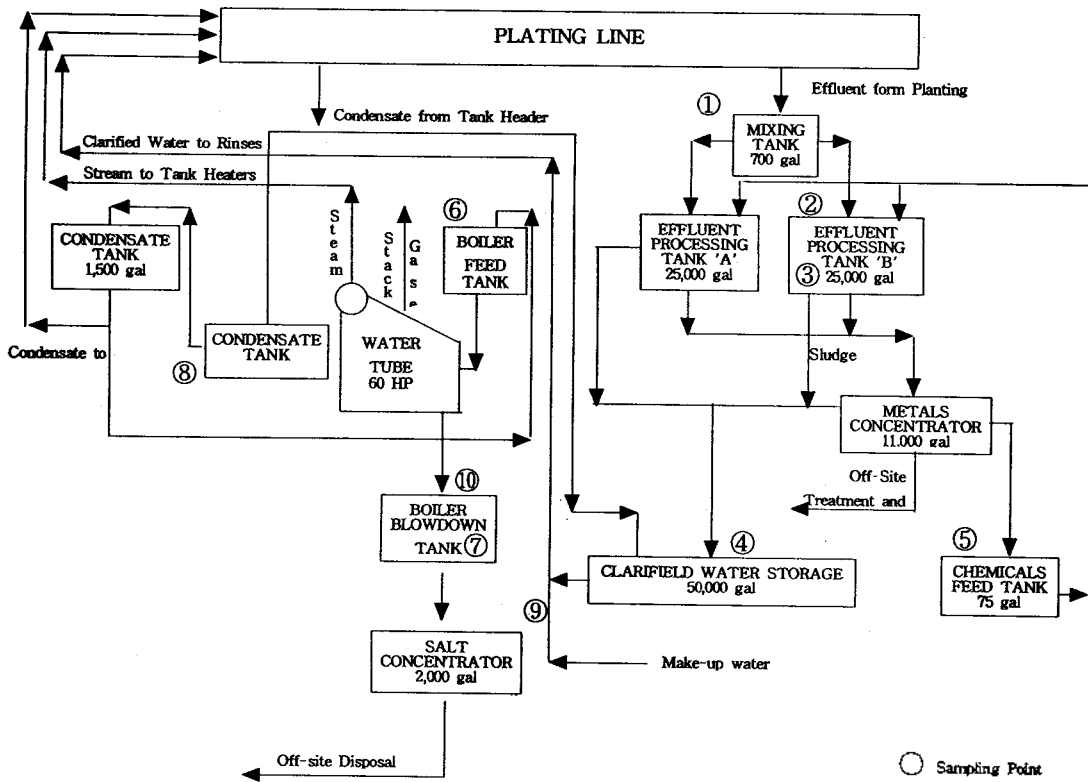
PLATING LINE

Condensate from Tank Header

Effluent form Planting

①

MIXING TANK 700 gal

Clarified Water to Rinses

Stream to Tank Heaters

Steam

Stack Gase

⑥

BOILER FEED TANK

CONDENSATE TANK 1,500 gal

②

EFFLUENT PROCESSING TANK 'A' 25,000 gal

EFFLUENT PROCESSING TANK 'B' ③ 25,000 gal

Condensate to

⑧

CONDENSATE TANK

WATER TUBE 60 HP

Sludge

METALS CONCENTRATOR 11,000 gal

Off-Site Treatment and

⑩

BOILER BLOWDOWN TANK ⑦

④

CLARIFIELD WATER STORAGE 50,000 gal

⑤

CHEMICALS FEED TANK 75 gal

⑨

SALT CONCENTRATOR 2,000 gal

Make-up water

Off-site Disposal

○ Sampling Point